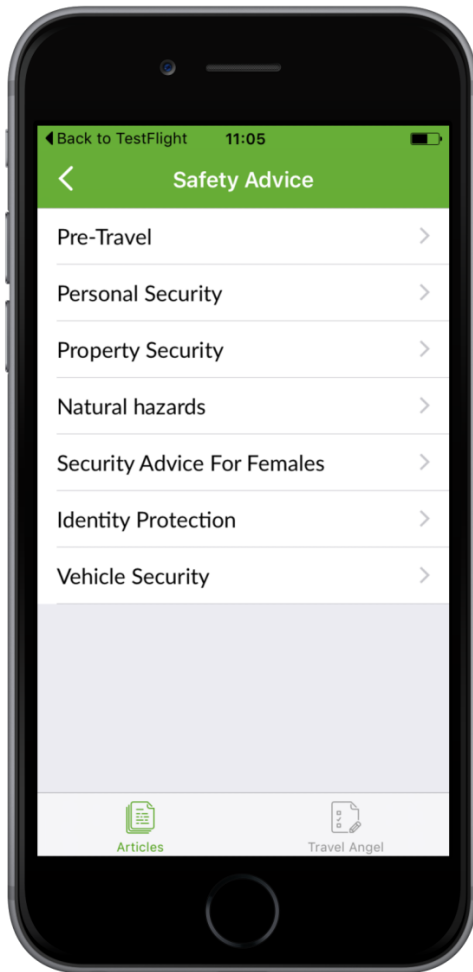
◀ Back to TestFlight 11:05

Safety Advice

Pre-Travel

Personal Security

Property Security

Natural hazards

Security Advice For Females

Identity Protection

Vehicle Security

Articles

Travel Angel